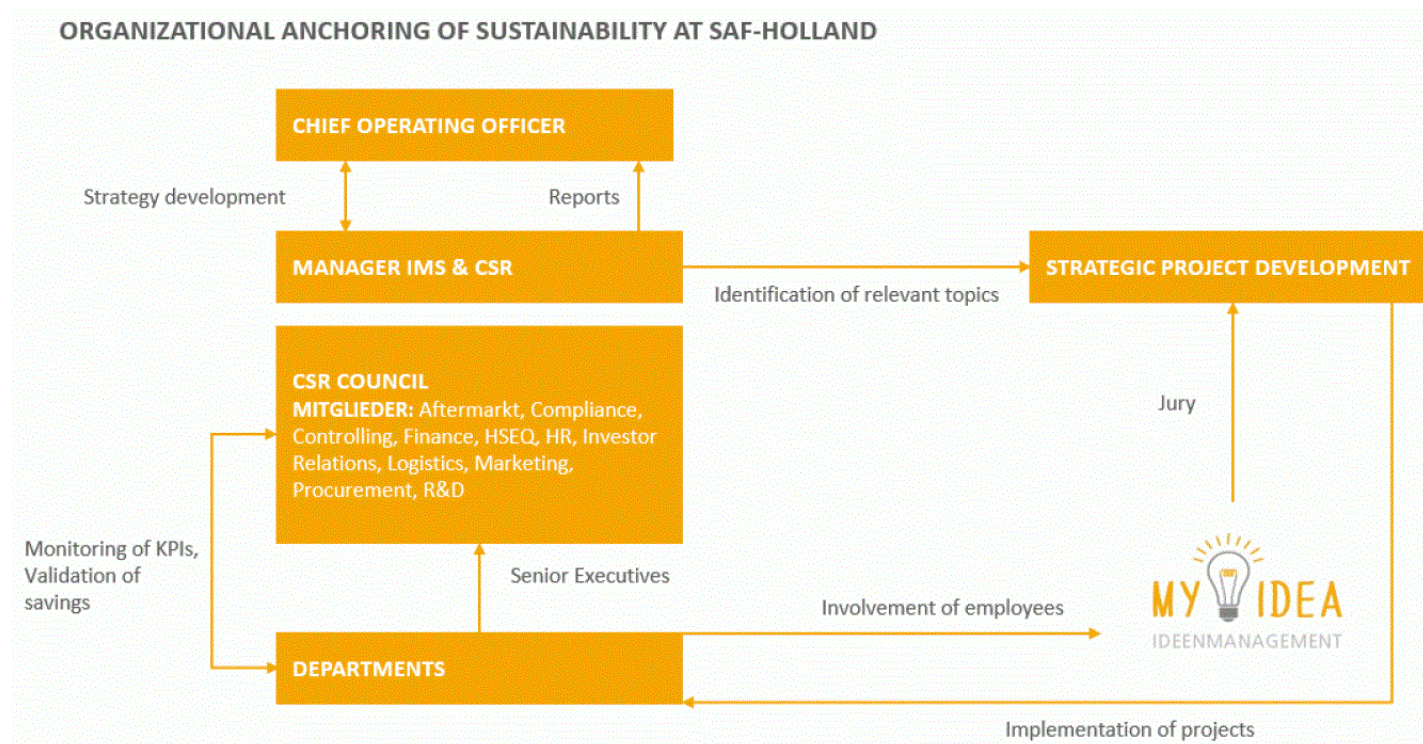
ORGANIZATIONAL ANCHORING OF SUSTAINABILITY AT SAF-HOLLAND

CHIEF OPERATING OFFICER

Strategy development

Reports

MANAGER IMS & CSR

Identification of relevant topics

STRATEGIC PROJECT DEVELOPMENT

CSR COUNCIL
MITGLIEDER: Aftermarkt, Compliance, Controlling, Finance, HSEQ, HR, Investor Relations, Logistics, Marketing, Procurement, R&D

Jury

Monitoring of KPIs, Validation of savings

Senior Executives

MY IDEA
IDEENMANAGEMENT

Involvement of employees

DEPARTMENTS

Implementation of projects